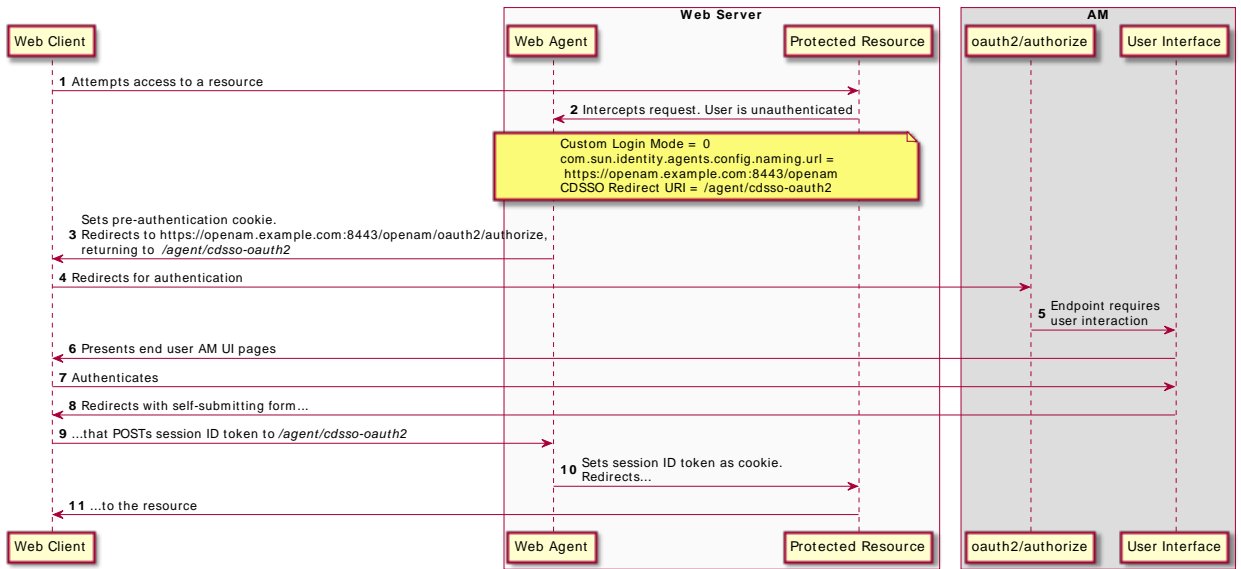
Web Server

AM

Web Client

Web Agent

Protected Resource

oauth2/authorize

User Interface

**1** Attempts access to a resource

**2** Intercepts request. User is unauthenticated

Custom Login Mode = 0
com.sun.identity.agents.config.naming.url =
https://openam.example.com:8443/openam
CDSSO Redirect URI = /agent/cdsso-oauth2

**3** Sets pre-authentication cookie.
Redirects to https://openam.example.com:8443/openam/oauth2/authorize,
returning to *\/agent/cdsso-oauth2*

**4** Redirects for authentication

**5** Endpoint requires user interaction

**6** Presents end user AM UI pages

**7** Authenticates

**8** Redirects with self-submitting form...

**9** ...that POSTs session ID token to *\/agent/cdsso-oauth2*

**10** Sets session ID token as cookie.
Redirects...

**11** ...to the resource

Web Client

Web Agent

Protected Resource

oauth2/authorize

User Interface